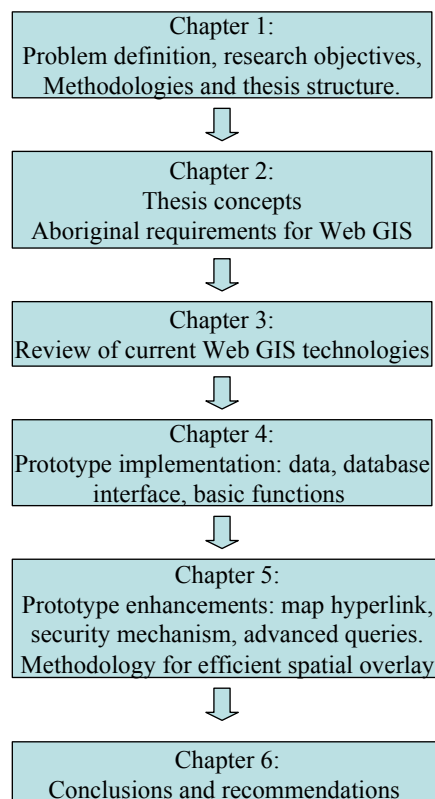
Chapter 1:
Problem definition, research objectives, Methodologies and thesis structure.

Chapter 2:
Thesis concepts
Aboriginal requirements for Web GIS

Chapter 3:
Review of current Web GIS technologies

Chapter 4:
Prototype implementation: data, database interface, basic functions

Chapter 5:
Prototype enhancements: map hyperlink, security mechanism, advanced queries.
Methodology for efficient spatial overlay

Chapter 6:
Conclusions and recommendations